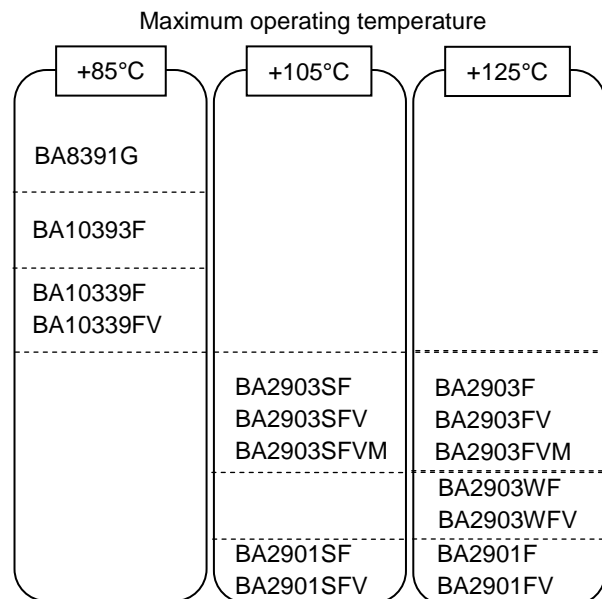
Maximum operating temperature

+85°C

BA8391G

BA10393F

BA10339F
BA10339FV

+105°C

BA2903SF
BA2903SFV
BA2903SFVM

BA2901SF
BA2901SFV

+125°C

BA2903F
BA2903FV
BA2903FVM

BA2903WF
BA2903WFV

BA2901F
BA2901FV